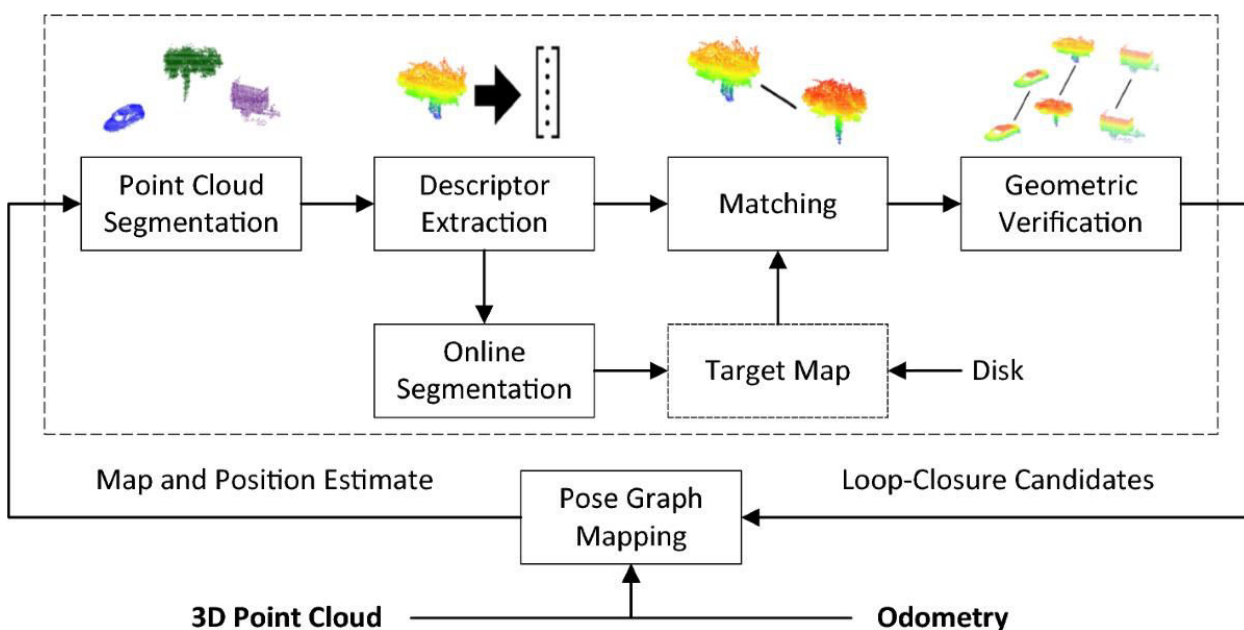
Point Cloud Segmentation

Descriptor Extraction

Matching

Geometric Verification

Online Segmentation

Target Map

Disk

Map and Position Estimate

Pose Graph Mapping

Loop-Closure Candidates

3D Point Cloud

Odometry